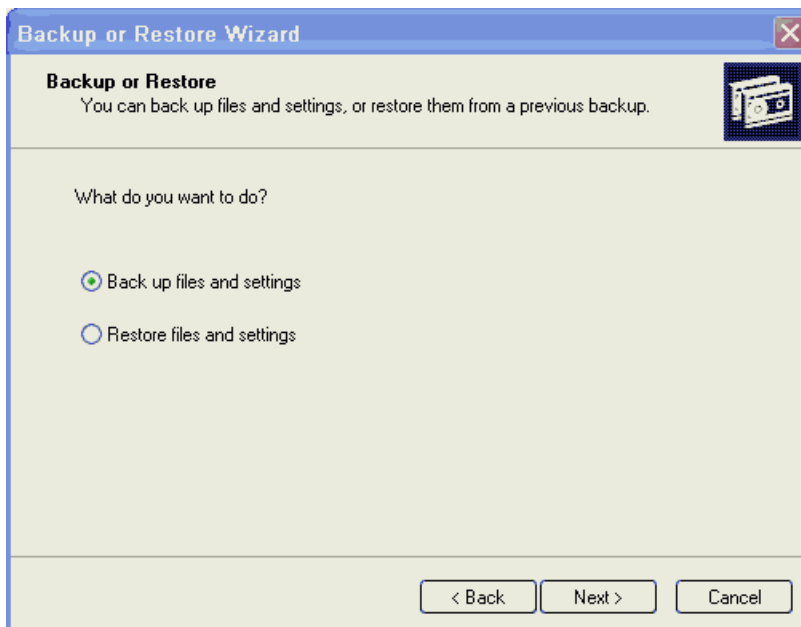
Backup or Restore Wizard

Backup or Restore
You can back up files and settings, or restore them from a previous backup.

What do you want to do?

Back up files and settings

Restore files and settings

< Back Next > Cancel